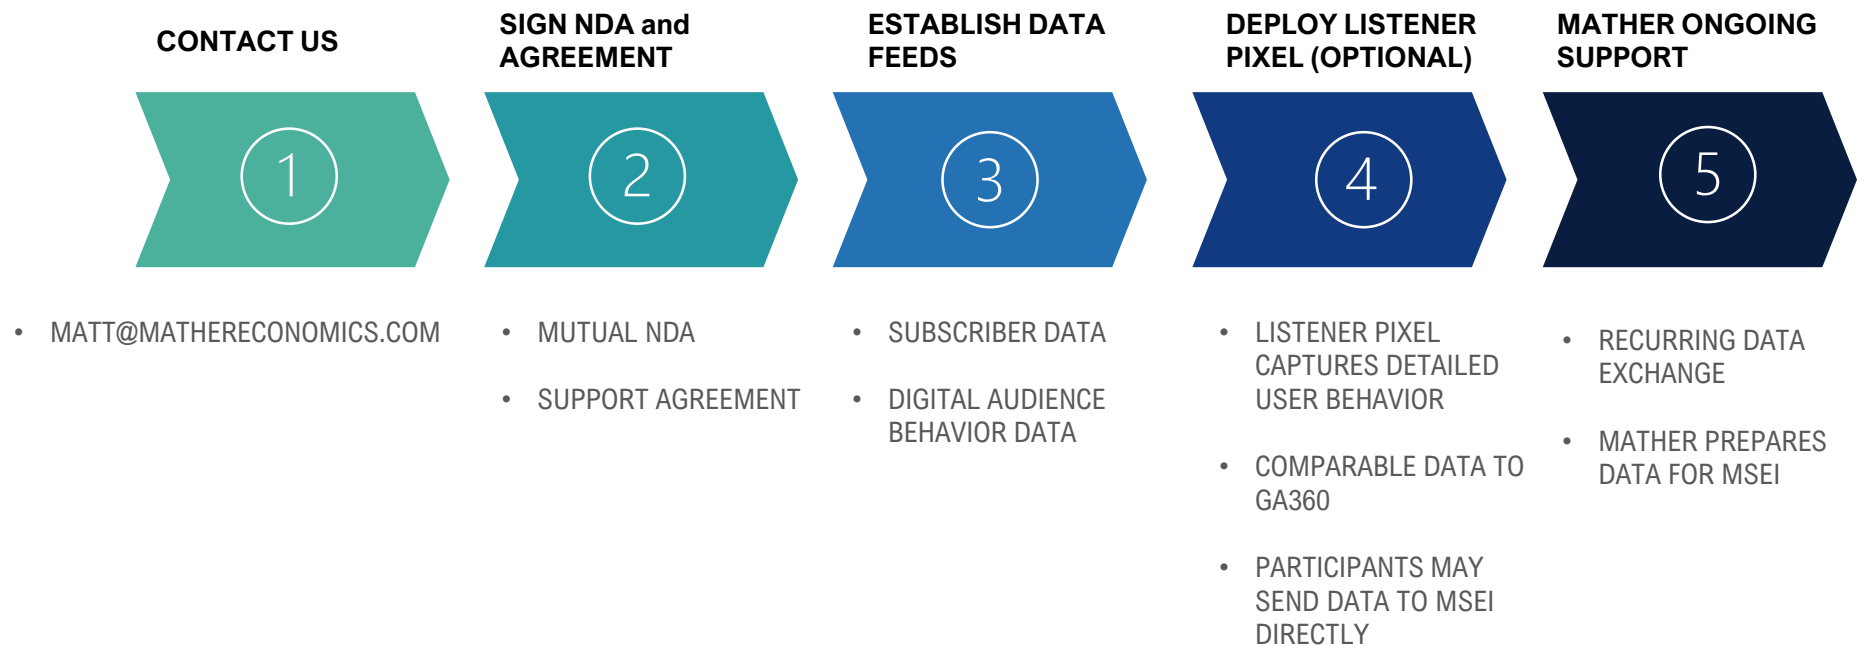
CONTACT US

1

• MATT@MATHERECONOMICS.COM

SIGN NDA and AGREEMENT

2

• MUTUAL NDA

• SUPPORT AGREEMENT

ESTABLISH DATA FEEDS

3

• SUBSCRIBER DATA

• DIGITAL AUDIENCE BEHAVIOR DATA

DEPLOY LISTENER PIXEL (OPTIONAL)

4

• LISTENER PIXEL CAPTURES DETAILED USER BEHAVIOR

• COMPARABLE DATA TO GA360

• PARTICIPANTS MAY SEND DATA TO MSEI DIRECTLY

MATHER ONGOING SUPPORT

5

• RECURRING DATA EXCHANGE

• MATHER PREPARES DATA FOR MSEI